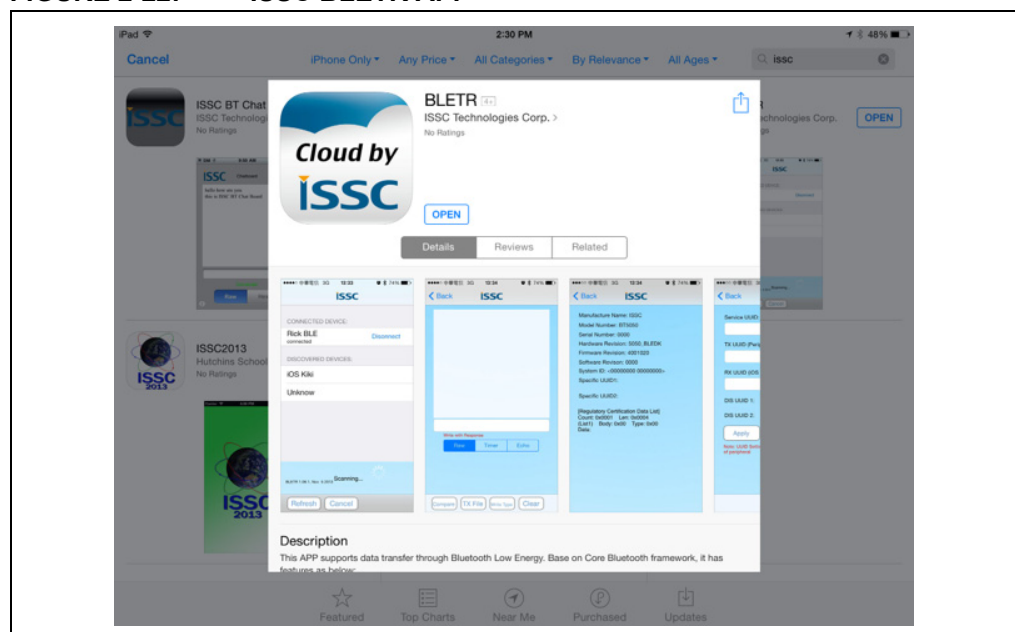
iPad
2:30 PM
48%

Cancel
iPhone Only
Any Price
All Categories
By Relevance
All Ages
issc

ISSC BT Chat
ISSC Technologi
No Ratings

OPEN

BLETR 4+
ISSC Technologies Corp. >
No Ratings

Cloud by ISSC

OPEN

Details
Reviews
Related

ISSC
CONNECTED DEVICE:
Rick BLE
connected
Disconnect
DISCOVERED DEVICES:
iOS Kiki
Unknow
Scanning...
Refresh
Cancel

< Back
ISSC
Raw
Timer
Echo
Compare
TX File
Clear

< Back
ISSC
Manufacture Name: ISSC
Model Number: BT5050
Serial Number: 0000
Hardware Revision: 5050_BLEDK
Firmware Revision: 4051020
Software Revision: 0000
System ID:
Specific UUID1:
Specific UUID2:
[Regulatory Certification Data List]

< Back
Service UUID
TX UUID
RX UUID
DIS UUID 1:
DIS UUID 2:
Apply

ISSC2013
Hutchins School
No Ratings

ISSC 2013

Description
This APP supports data transfer through Bluetooth Low Energy. Base on Core Bluetooth framework, it has features as below:

Featured
Top Charts
Near Me
Purchased
Updates